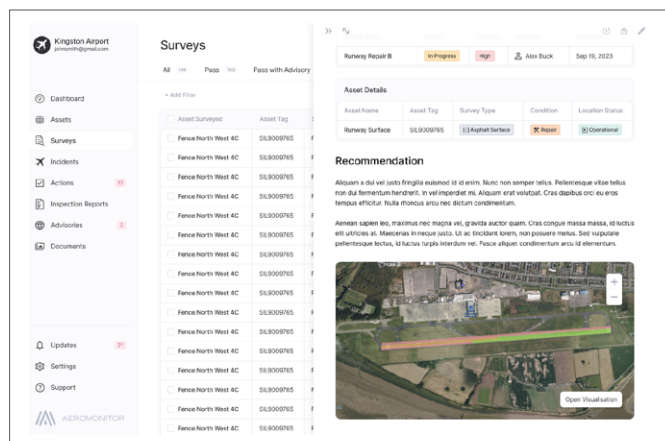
Kingston Airport
johnsmith@gmail.com

Dashboard
Assets
Surveys
Incidents
Actions 17
Inspection Reports
Advisories 3
Documents

Updates 31
Settings
Support

AEROMONITOR

Surveys

All 144 Pass 100 Pass with Advisory

+ Add Filter

| Asset Surveyed | Asset Tag |
|---|---|
| Fence North West 4C | SIL9009765 |
| Fence North West 4C | SIL9009765 |
| Fence North West 4C | SIL9009765 |
| Fence North West 4C | SIL9009765 |
| Fence North West 4C | SIL9009765 |
| Fence North West 4C | SIL9009765 |
| Fence North West 4C | SIL9009765 |
| Fence North West 4C | SIL9009765 |
| Fence North West 4C | SIL9009765 |
| Fence North West 4C | SIL9009765 |
| Fence North West 4C | SIL9009765 |
| Fence North West 4C | SIL9009765 |
| Fence North West 4C | SIL9009765 |
| Fence North West 4C | SIL9009765 |
| Fence North West 4C | SIL9009765 |
| Fence North West 4C | SIL9009765 |
| Fence North West 4C | SIL9009765 |
| Fence North West 4C | SIL9009765 |
| Fence North West 4C | SIL9009765 |
| Fence North West 4C | SIL9009765 |

| Runway Repair B | In Progress | High | Alex Buck | Sep 19, 2023 |
|---|---|---|---|---|

Asset Details

| Asset Name | Asset Tag | Survey Type | Condition | Location Status |
|---|---|---|---|---|
| Runway Surface | SIL9009765 | Asphalt Surface | Repair | Operational |

Recommendation

Aliquam a dui vel justo fringilla euismod id id enim. Nunc non semper tellus. Pellentesque vitae tellus non dui fermentum hendrerit. in vel imperdiet mi. Aliquam erat volutpat. Cras dapibus orci eu eros tempus efficitur. Nulla rhoncus arcu nec dictum condimentum.

Aenean sapien leo, maximus nec magna vel, gravida auctor quam. Cras congue massa massa, id luctus elit ultricies at. Maecenas in neque justo. Ut ac tincidunt lorem, non posuere metus. Sed vulputate pellentesque lectus, id luctus turpis interdum vel. Fusce aliquet condimentum arcu id elementum.

+
−
Open Visualisation